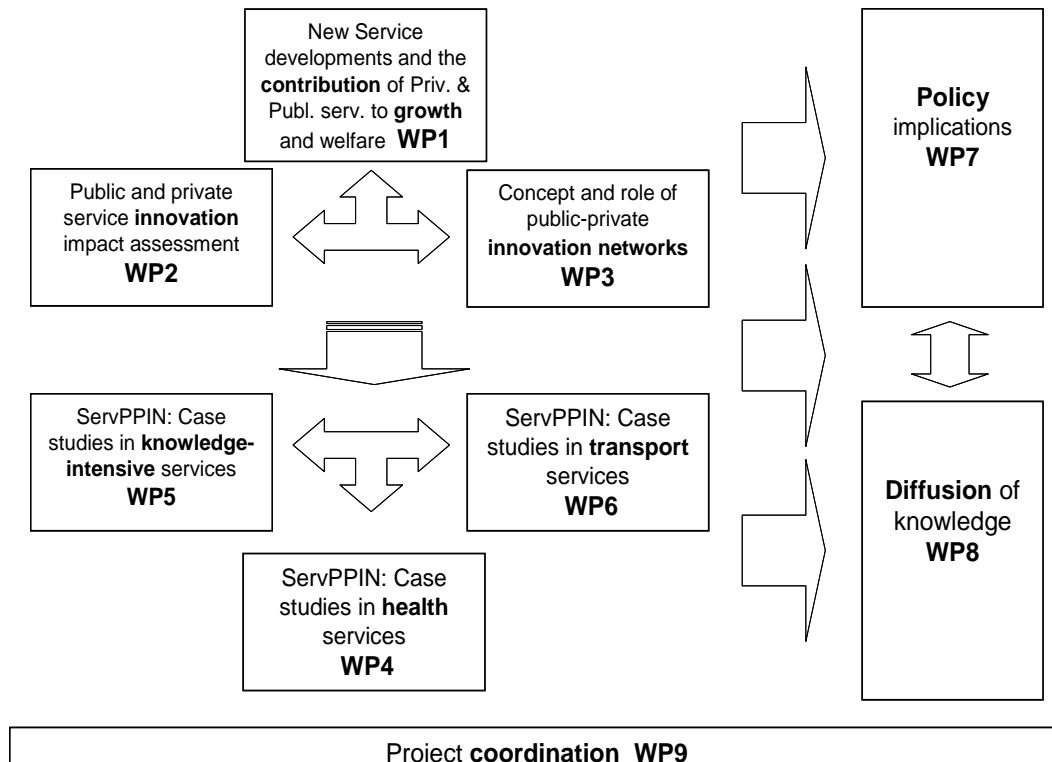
New Service developments and the contribution of Priv. & Publ. serv. to growth and welfare WP1

Public and private service innovation impact assessment
WP2

Concept and role of public-private innovation networks
WP3

Policy implications
WP7

ServPPIN: Case studies in knowledge-intensive services
WP5

ServPPIN: Case studies in transport services
WP6

Diffusion of knowledge
WP8

ServPPIN: Case studies in health services
WP4

Project coordination WP9